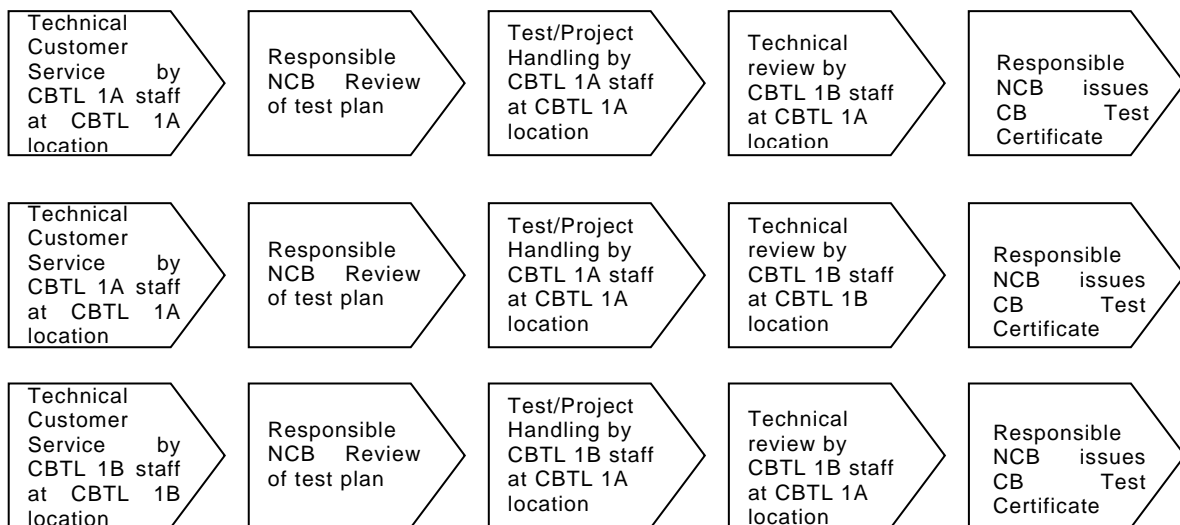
Technical Customer Service by CBTL 1A staff at CBTL 1A location

Responsible NCB Review of test plan

Test/Project Handling by CBTL 1A staff at CBTL 1A location

Technical review by CBTL 1B staff at CBTL 1A location

Responsible NCB issues CB Test Certificate

Technical Customer Service by CBTL 1A staff at CBTL 1A location

Responsible NCB Review of test plan

Test/Project Handling by CBTL 1A staff at CBTL 1A location

Technical review by CBTL 1B staff at CBTL 1B location

Responsible NCB issues CB Test Certificate

Technical Customer Service by CBTL 1B staff at CBTL 1B location

Responsible NCB Review of test plan

Test/Project Handling by CBTL 1B staff at CBTL 1A location

Technical review by CBTL 1B staff at CBTL 1A location

Responsible NCB issues CB Test Certificate